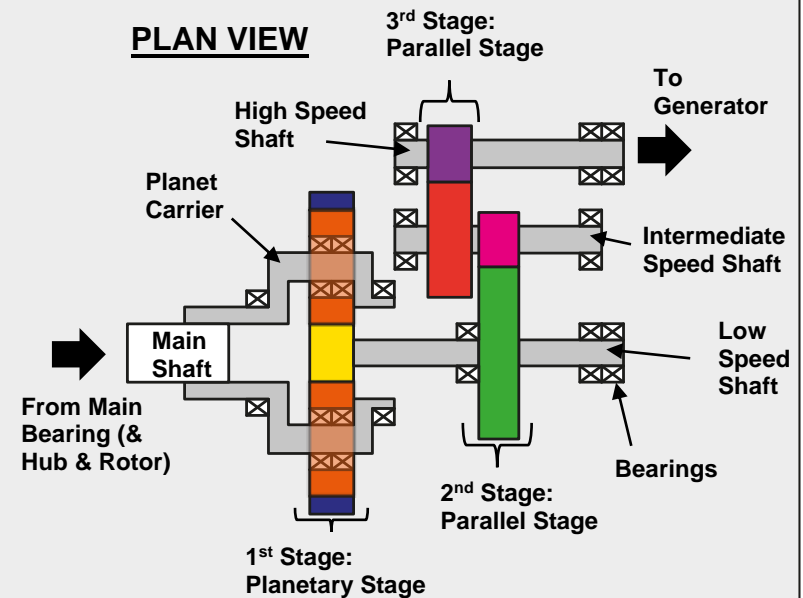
PLAN VIEW

3$^{rd}$ Stage: Parallel Stage

To Generator

High Speed Shaft

Planet Carrier

Intermediate Speed Shaft

Main Shaft

Low Speed Shaft

From Main Bearing (& Hub & Rotor)

Bearings

2$^{nd}$ Stage: Parallel Stage

1$^{st}$ Stage: Planetary Stage